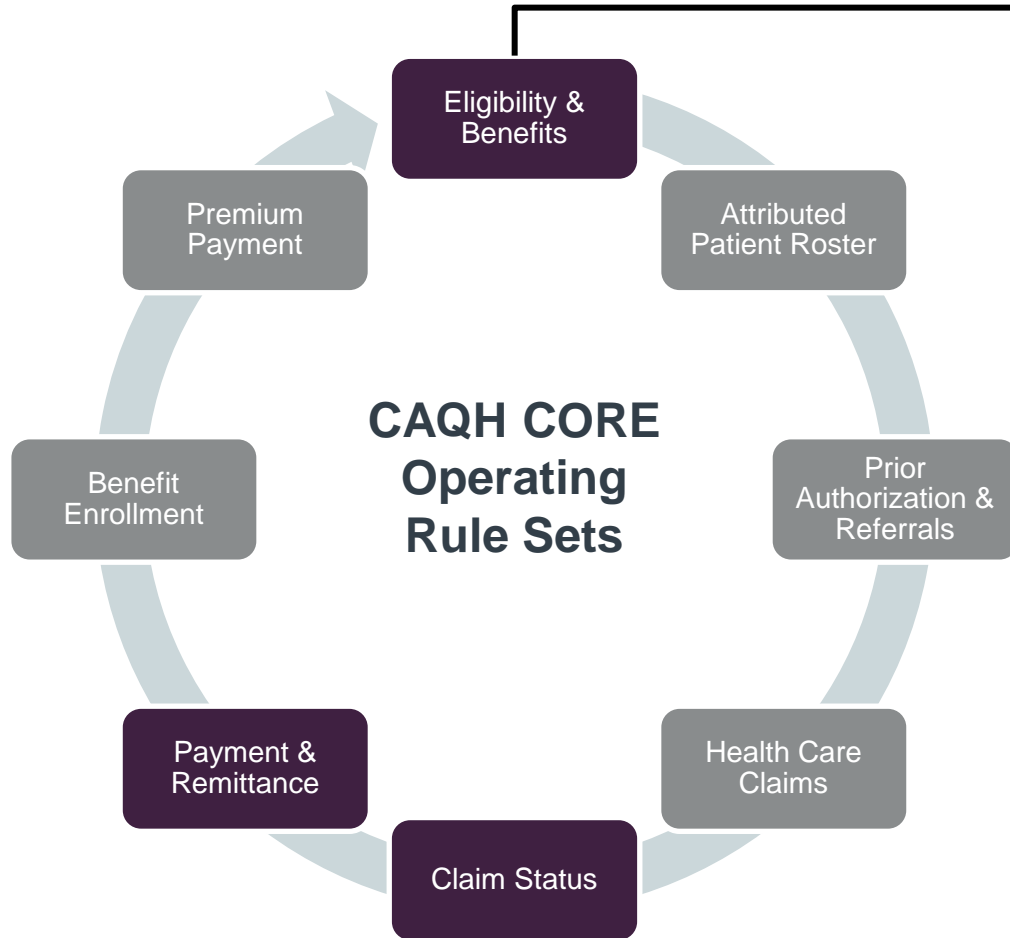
Eligibility & Benefits

Attributed Patient Roster

Prior Authorization & Referrals

Health Care Claims

Claim Status

Payment & Remittance

Benefit Enrollment

Premium Payment

CAQH CORE Operating Rule Sets